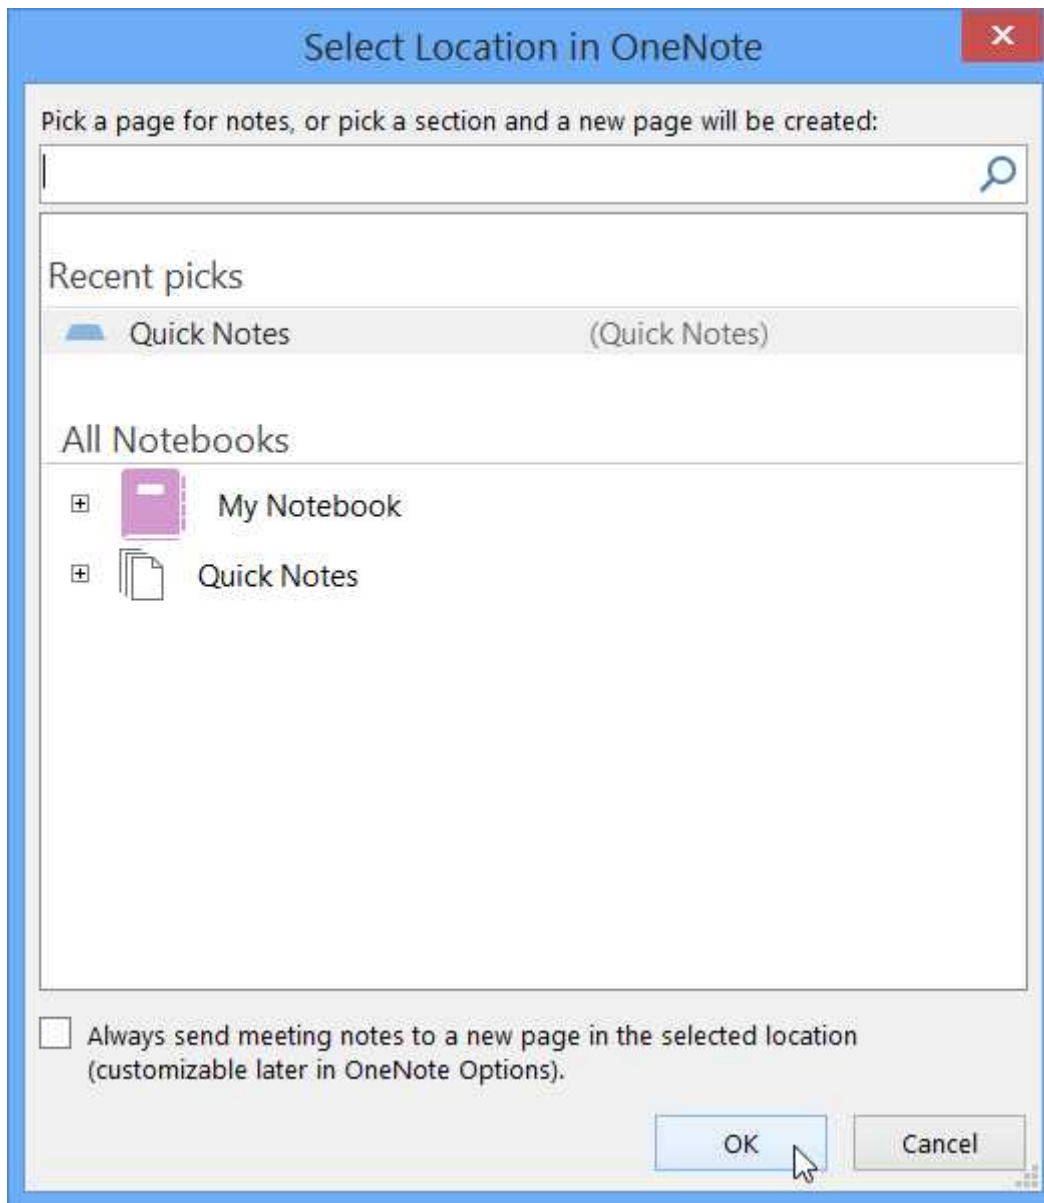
Select Location in OneNote

Pick a page for notes, or pick a section and a new page will be created:

Recent picks

Quick Notes (Quick Notes)

All Notebooks

My Notebook

Quick Notes

Always send meeting notes to a new page in the selected location (customizable later in OneNote Options).

OK

Cancel